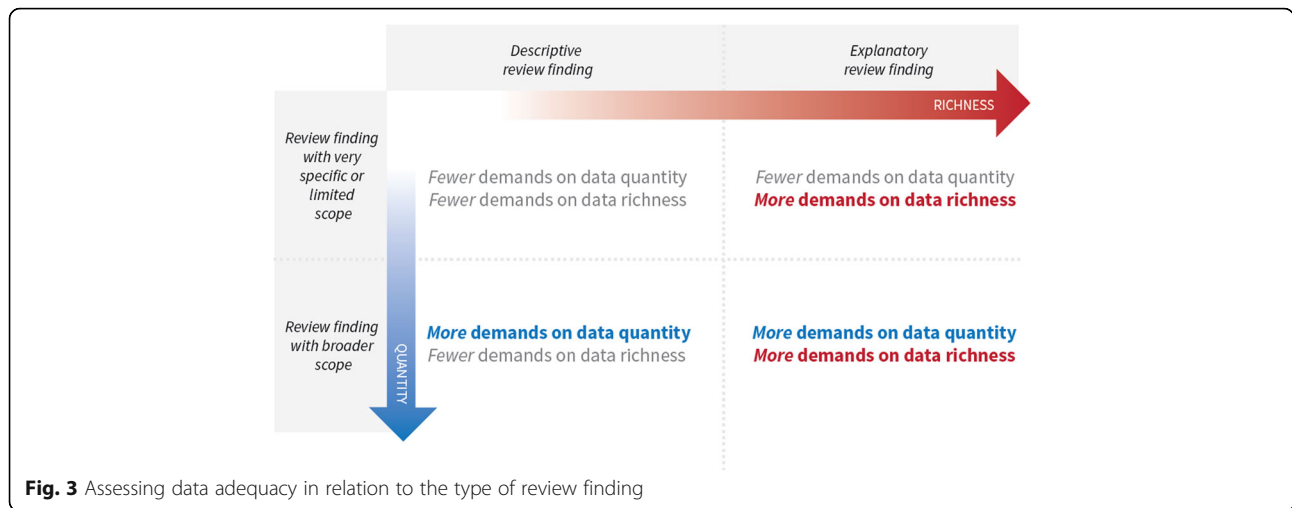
Descriptive review finding

Explanatory review finding

RICHNESS

Review finding with very specific or limited scope

Fewer demands on data quantity
Fewer demands on data richness

Fewer demands on data quantity
More demands on data richness

Review finding with broader scope

QUANTITY

More demands on data quantity
Fewer demands on data richness

More demands on data quantity
More demands on data richness

Fig. 3 Assessing data adequacy in relation to the type of review finding